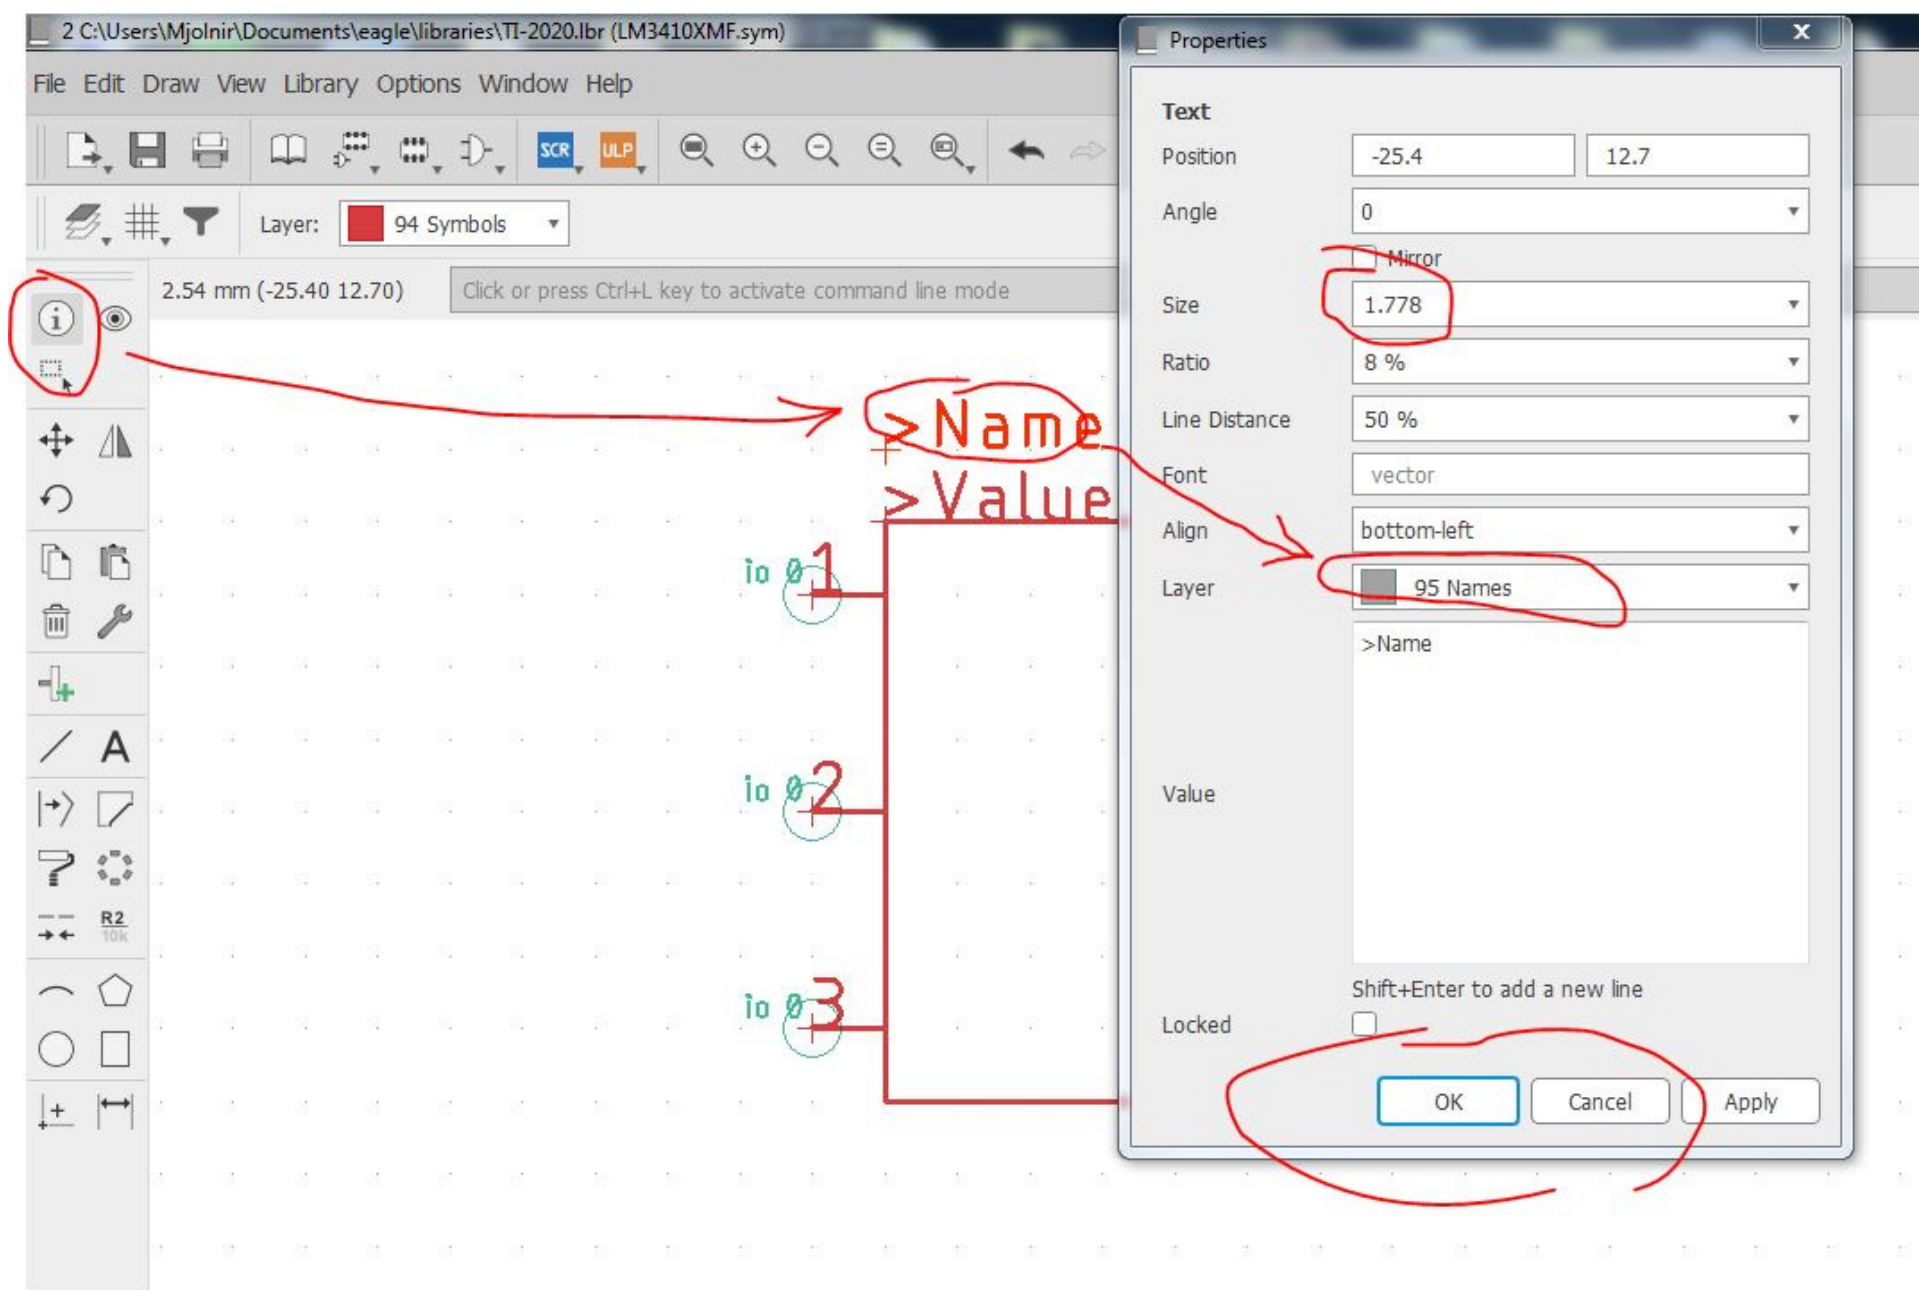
2 C:\Users\Mjolnir\Documents\eagle\libraries\TI-2020.lbr (LM3410XMF.sym)

File Edit Draw View Library Options Window Help

SCR ULP

Layer: 94 Symbols

2.54 mm (-25.40 12.70)

Click or press Ctrl+L key to activate command line mode

R2
10k

>Name
>Value

io 0 1
io 0 2
io 0 3

Properties

Text

| Position | -25.4 | 12.7 |
|---|---|---|
| Angle | 0 | |
| | Mirror | |
| Size | 1.778 | |
| Ratio | 8 % | |
| Line Distance | 50 % | |
| Font | vector | |
| Align | bottom-left | |
| Layer | 95 Names | |
| Value | >Name | |

Shift+Enter to add a new line

Locked

OK Cancel Apply